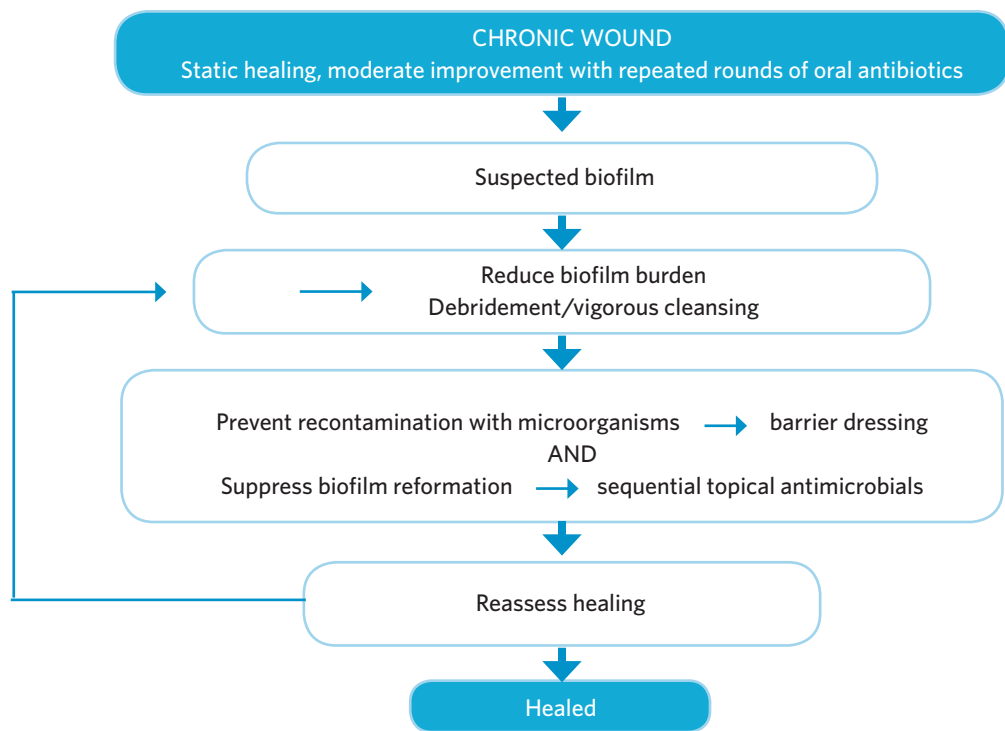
CHRONIC WOUND
Static healing, moderate improvement with repeated rounds of oral antibiotics

Suspected biofilm

Reduce biofilm burden
Debridement/vigorous cleansing

Prevent recontamination with microorganisms → barrier dressing
AND
Suppress biofilm reformation → sequential topical antimicrobials

Reassess healing

Healed